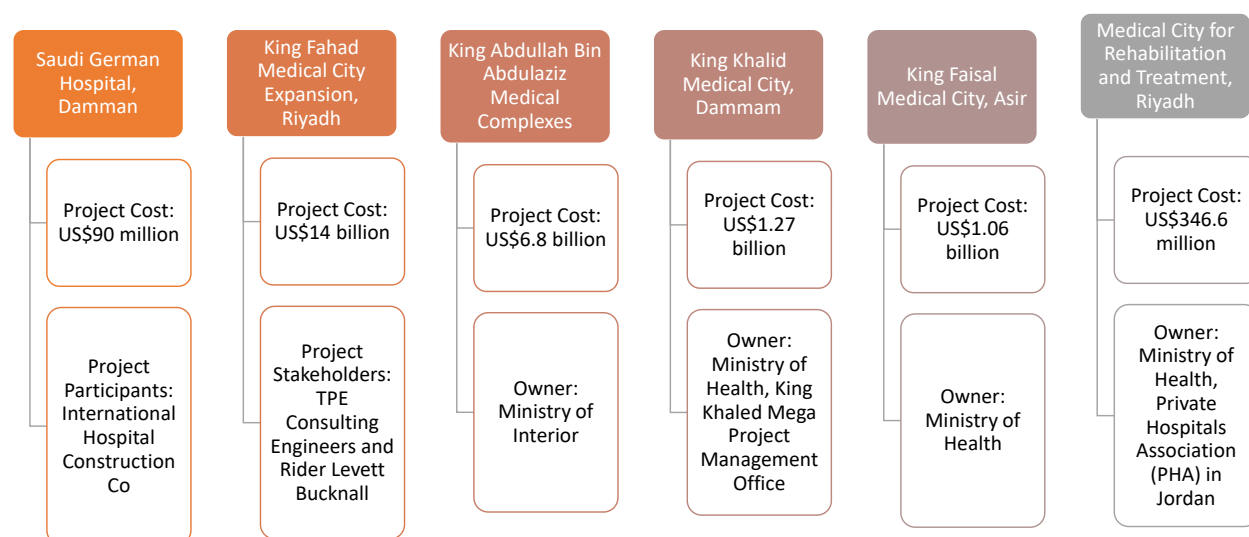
Saudi German Hospital, Damman

Project Cost: US$90 million

Project Participants: International Hospital Construction Co

King Fahad Medical City Expansion, Riyadh

Project Cost: US$14 billion

Project Stakeholders: TPE Consulting Engineers and Rider Levett Bucknall

King Abdullah Bin Abdulaziz Medical Complexes

Project Cost: US$6.8 billion

Owner: Ministry of Interior

King Khalid Medical City, Dammam

Project Cost: US$1.27 billion

Owner: Ministry of Health, King Khaled Mega Project Management Office

King Faisal Medical City, Asir

Project Cost: US$1.06 billion

Owner: Ministry of Health

Medical City for Rehabilitation and Treatment, Riyadh

Project Cost: US$346.6 million

Owner: Ministry of Health, Private Hospitals Association (PHA) in Jordan